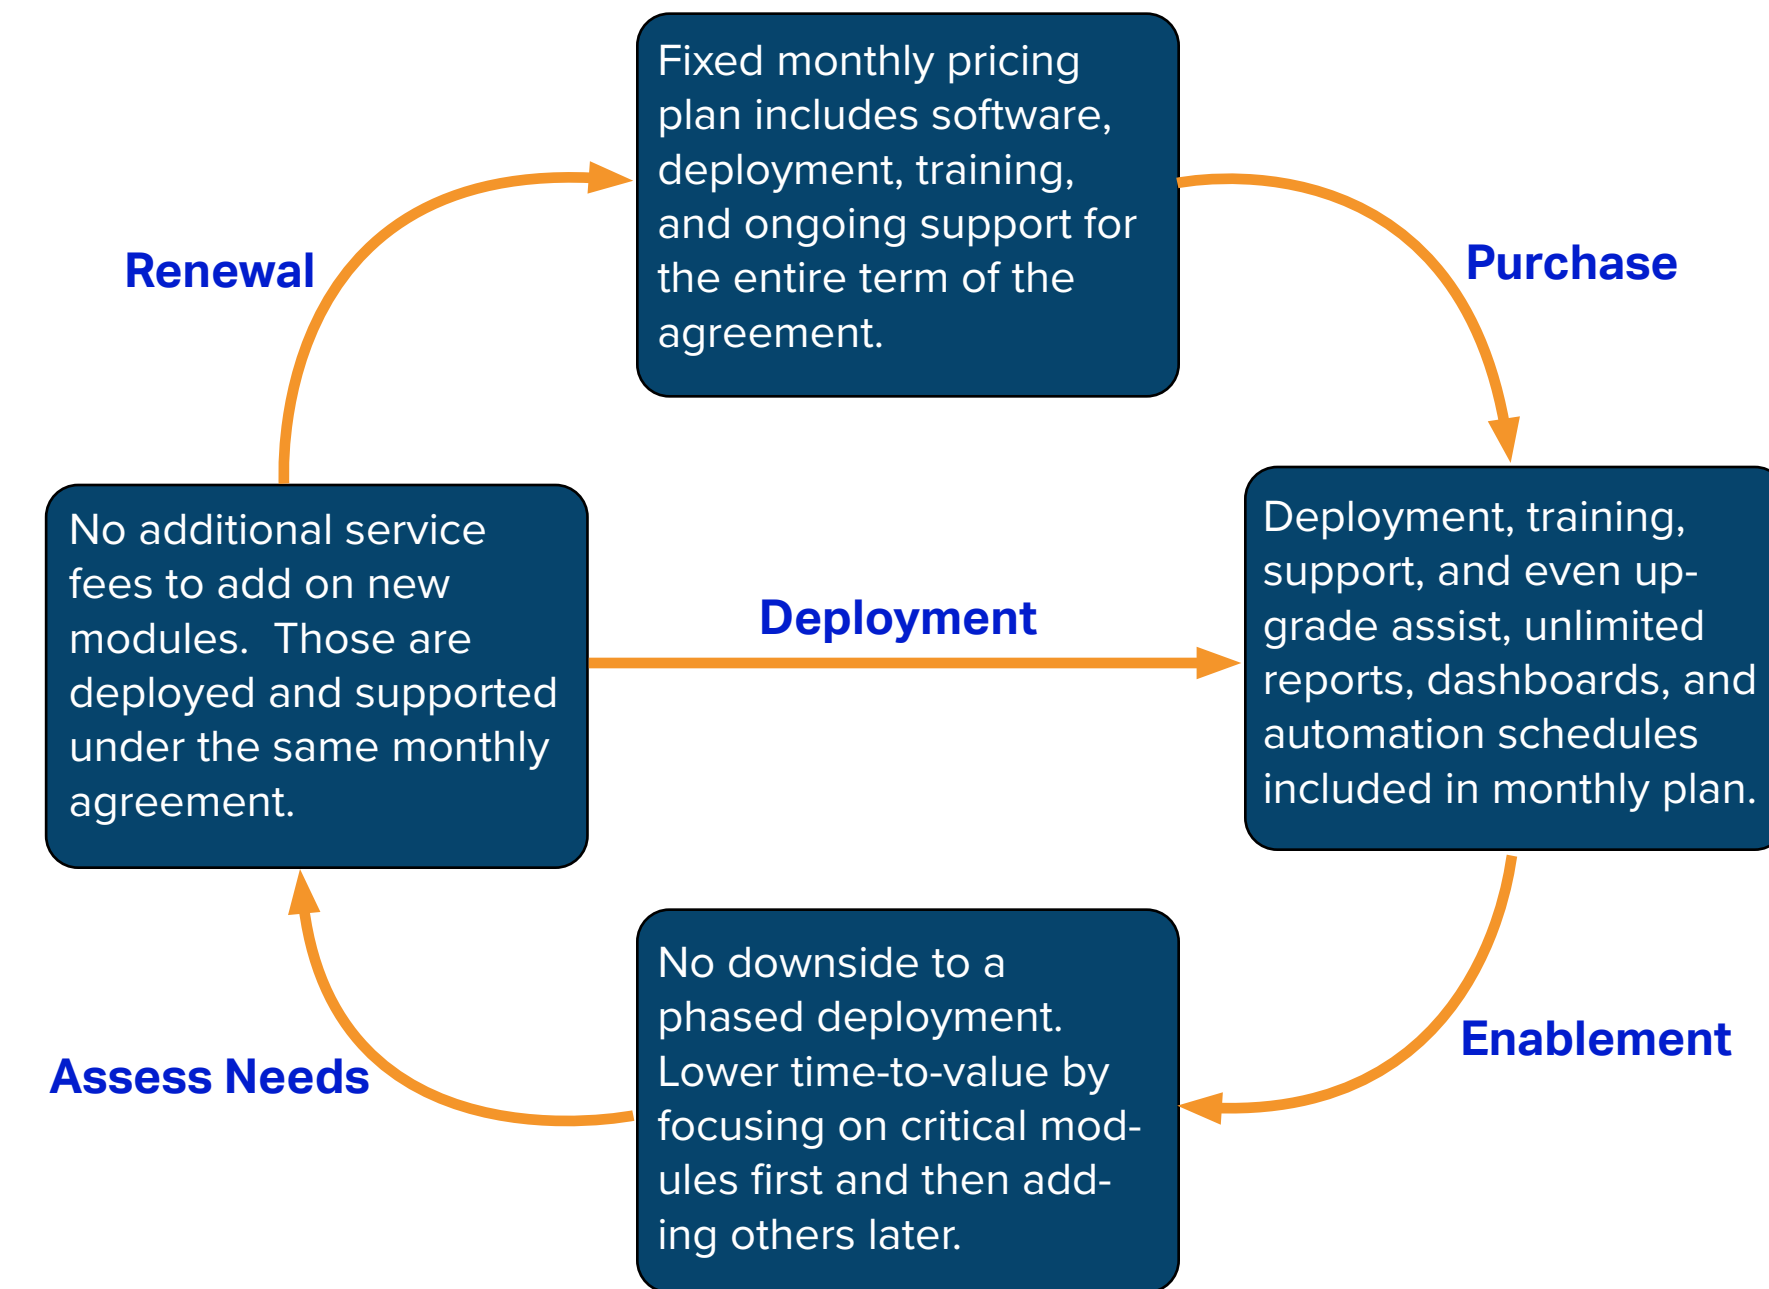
Fixed monthly pricing plan includes software, deployment, training, and ongoing support for the entire term of the agreement.

Purchase

Deployment, training, support, and even upgrade assist, unlimited reports, dashboards, and automation schedules included in monthly plan.

Enablement

No downside to a phased deployment. Lower time-to-value by focusing on critical modules first and then adding others later.

Assess Needs

No additional service fees to add on new modules. Those are deployed and supported under the same monthly agreement.

Deployment

Renewal